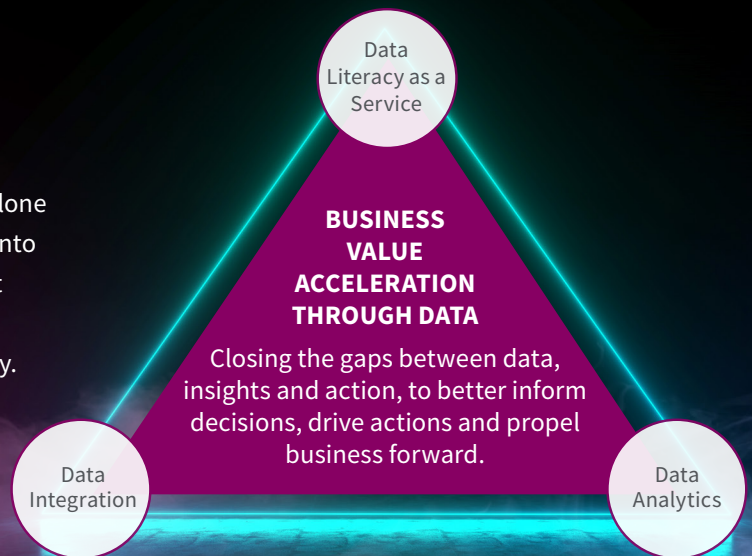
Data Literacy as a Service

lone

nto

t

y.

BUSINESS VALUE ACCELERATION THROUGH DATA

Closing the gaps between data, insights and action, to better inform decisions, drive actions and propel business forward.

Data Integration

Data Analytics